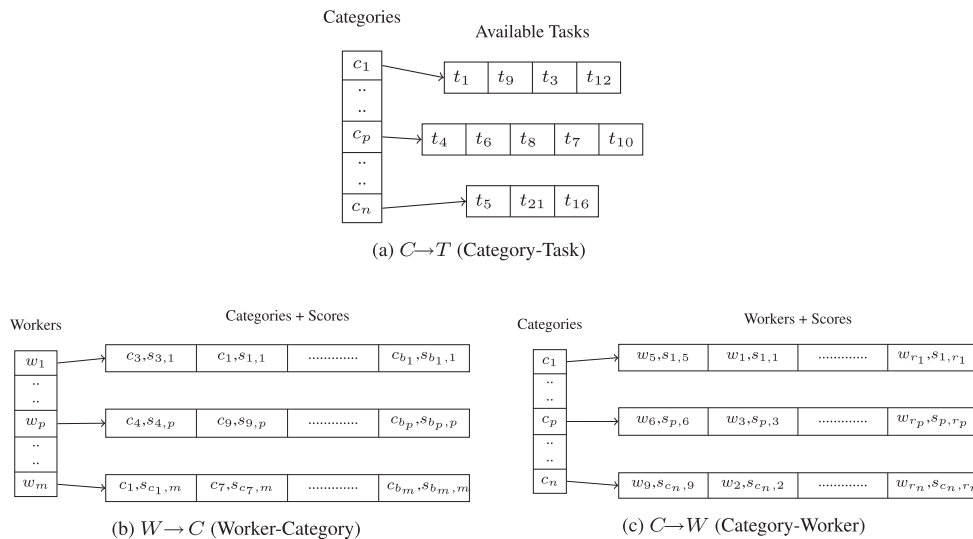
Categories

Available Tasks

| $c_1$ |
|---|
| .. |
| .. |
| $c_p$ |
| .. |
| .. |
| $c_n$ |

| $t_1$ | $t_9$ | $t_3$ | $t_{12}$ |
|---|---|---|---|

| $t_4$ | $t_6$ | $t_8$ | $t_7$ | $t_{10}$ |
|---|---|---|---|---|

| $t_5$ | $t_{21}$ | $t_{16}$ |
|---|---|---|

(a) $C \rightarrow T$ (Category-Task)

Workers

Categories + Scores

| $w_1$ |
|---|
| .. |
| .. |
| $w_p$ |
| .. |
| .. |
| $w_m$ |

| $c_3,s_{3,1}$ | $c_1,s_{1,1}$ | ............ | $c_{b_1},s_{b_1,1}$ |
|---|---|---|---|

| $c_4,s_{4,p}$ | $c_9,s_{9,p}$ | ............ | $c_{b_p},s_{b_p,p}$ |
|---|---|---|---|

| $c_1,s_{c_1,m}$ | $c_7,s_{c_7,m}$ | ............ | $c_{b_m},s_{b_m,m}$ |
|---|---|---|---|

(b) $W \rightarrow C$ (Worker-Category)

Categories

Workers + Scores

| $c_1$ |
|---|
| .. |
| .. |
| $c_p$ |
| .. |
| .. |
| $c_n$ |

| $w_5,s_{1,5}$ | $w_1,s_{1,1}$ | ............ | $w_{r_1},s_{1,r_1}$ |
|---|---|---|---|

| $w_6,s_{p,6}$ | $w_3,s_{p,3}$ | ............ | $w_{r_p},s_{p,r_p}$ |
|---|---|---|---|

| $w_9,s_{c_n,9}$ | $w_2,s_{c_n,2}$ | ............ | $w_{r_n},s_{c_n,r}$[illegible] |
|---|---|---|---|

(c) $C \rightarrow W$ (Category-Worker)